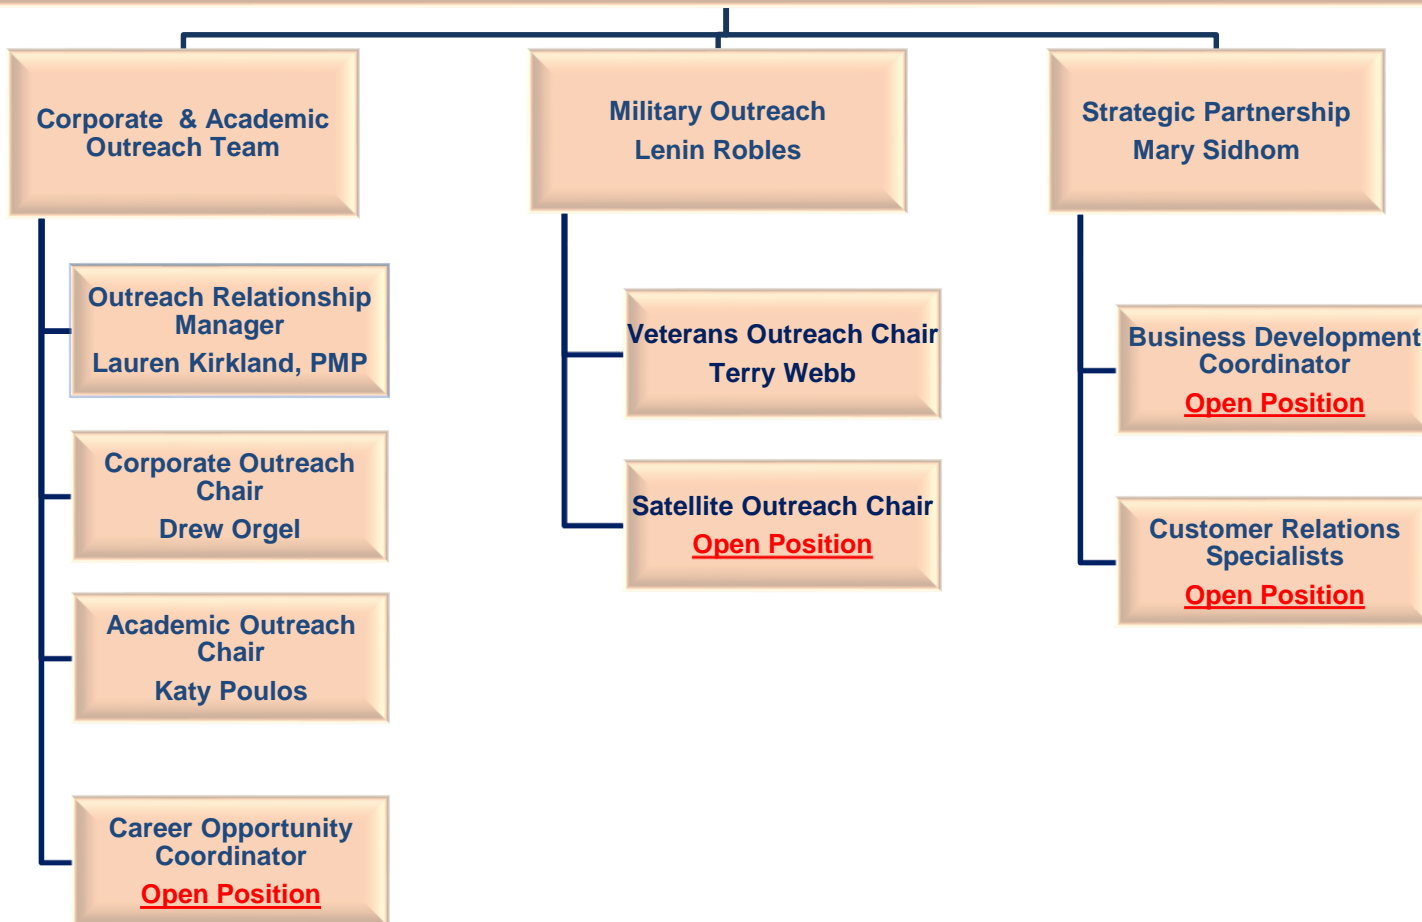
Corporate & Academic Outreach Team

Outreach Relationship Manager
Lauren Kirkland, PMP

Corporate Outreach Chair
Drew Orgel

Academic Outreach Chair
Katy Poulos

Career Opportunity Coordinator
Open Position

Military Outreach
Lenin Robles

Veterans Outreach Chair
Terry Webb

Satellite Outreach Chair
Open Position

Strategic Partnership
Mary Sidhom

Business Development Coordinator
Open Position

Customer Relations Specialists
Open Position